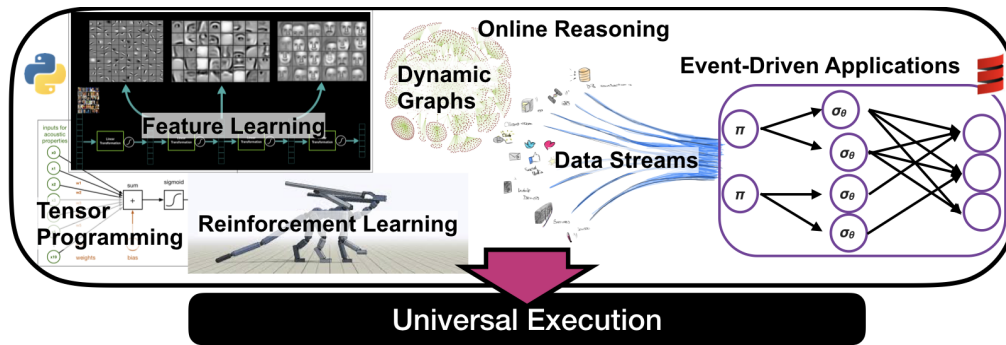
Online Reasoning

Dynamic Graphs

Event-Driven Applications

Feature Learning

Data Streams

inputs for acoustic properties

sum

sigmoid

weights

bias

Tensor Programming

Reinforcement Learning

$\pi$

$\pi$

$\sigma_\theta$

$\sigma_\theta$

$\sigma_\theta$

$\sigma_\theta$

Universal Execution